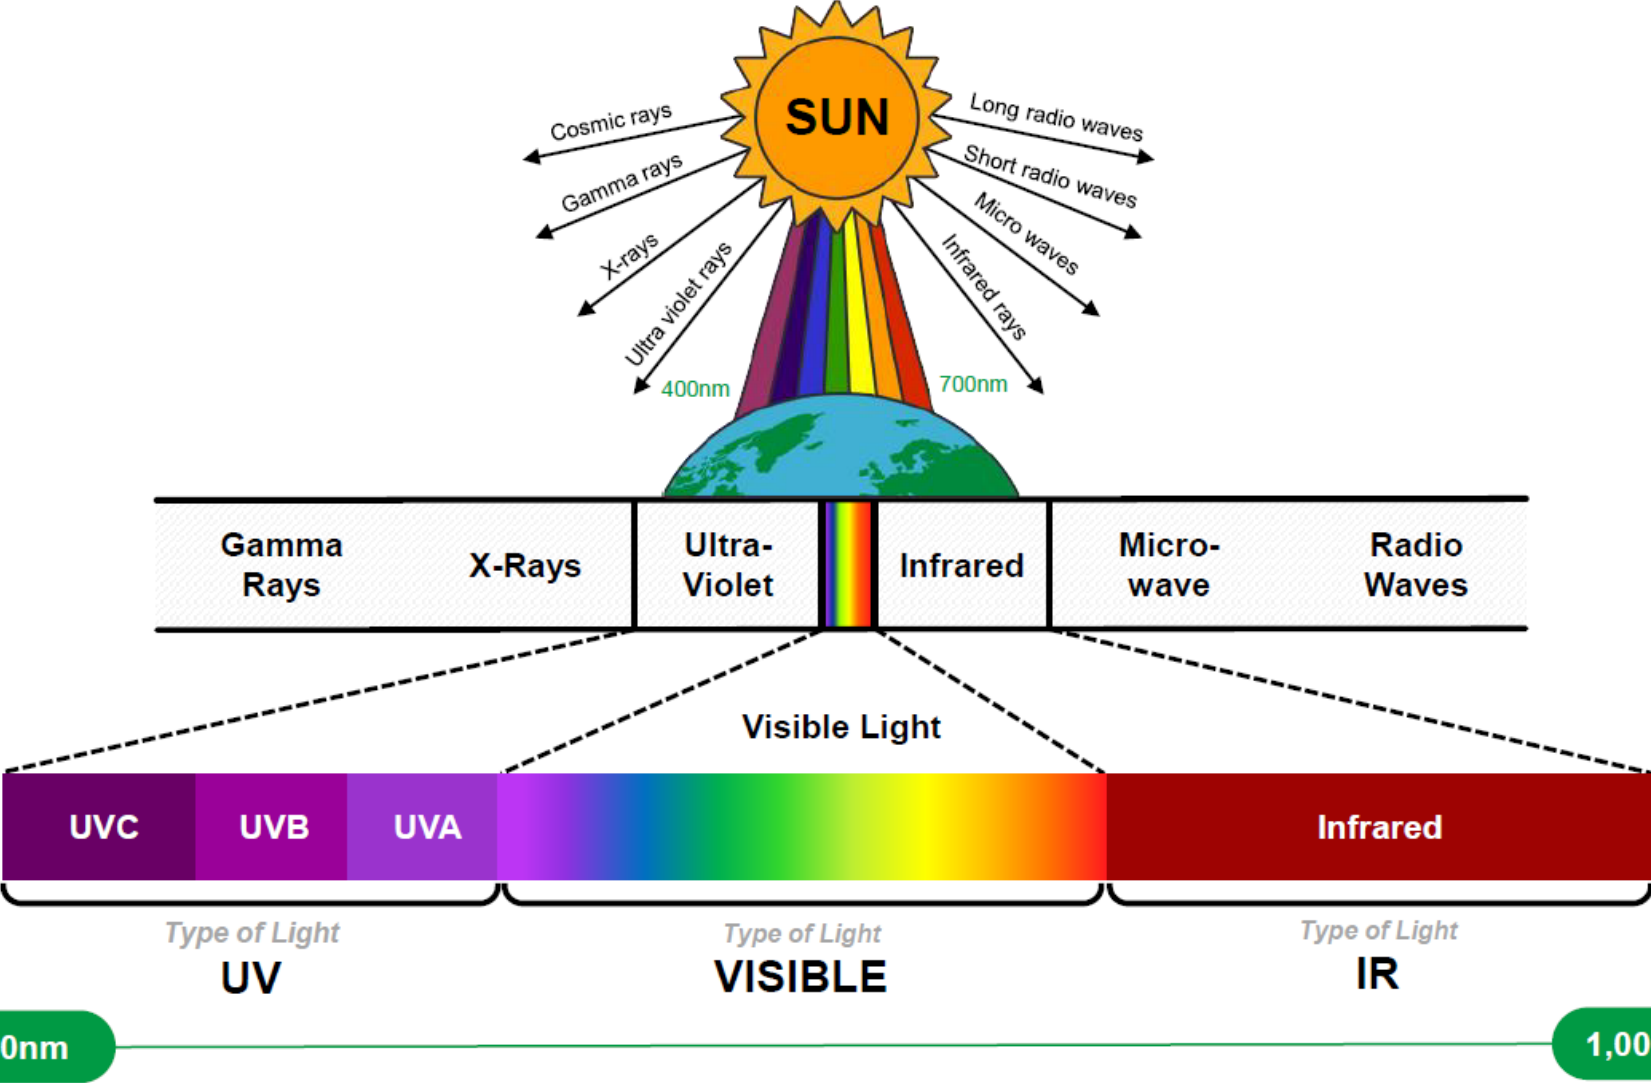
SUN

Cosmic rays
Gamma rays
X-rays
Ultra violet rays
400nm
Long radio waves
Short radio waves
Micro waves
Infrared rays
700nm

Gamma Rays
X-Rays
Ultra-Violet
Infrared
Micro-wave
Radio Waves

Visible Light

UVC
UVB
UVA
Infrared

Type of Light
UV

Type of Light
VISIBLE

Type of Light
IR

0nm
1,00